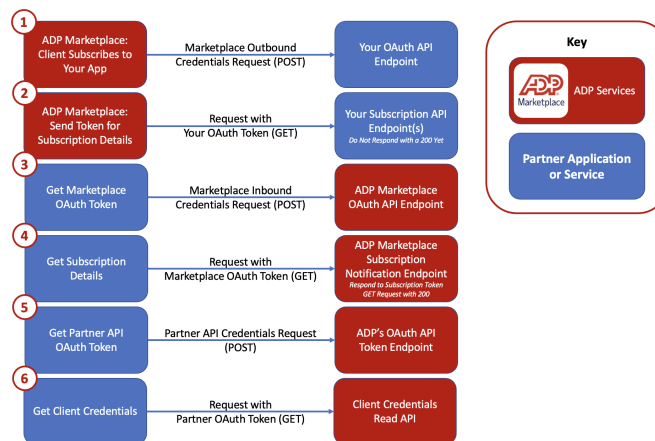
1
ADP Marketplace: Client Subscribes to Your App

Marketplace Outbound Credentials Request (POST)

Your OAuth API Endpoint

2
ADP Marketplace: Send Token for Subscription Details

Request with Your OAuth Token (GET)

Your Subscription API Endpoint(s)
Do Not Respond with a 200 Yet

3
Get Marketplace OAuth Token

Marketplace Inbound Credentials Request (POST)

ADP Marketplace OAuth API Endpoint

4
Get Subscription Details

Request with Marketplace OAuth Token (GET)

ADP Marketplace Subscription Notification Endpoint
Respond to Subscription Token GET Request with 200

5
Get Partner API OAuth Token

Partner API Credentials Request (POST)

ADP's OAuth API Token Endpoint

6
Get Client Credentials

Request with Partner OAuth Token (GET)

Client Credentials Read API

Key

ADP Marketplace

ADP Services

Partner Application or Service